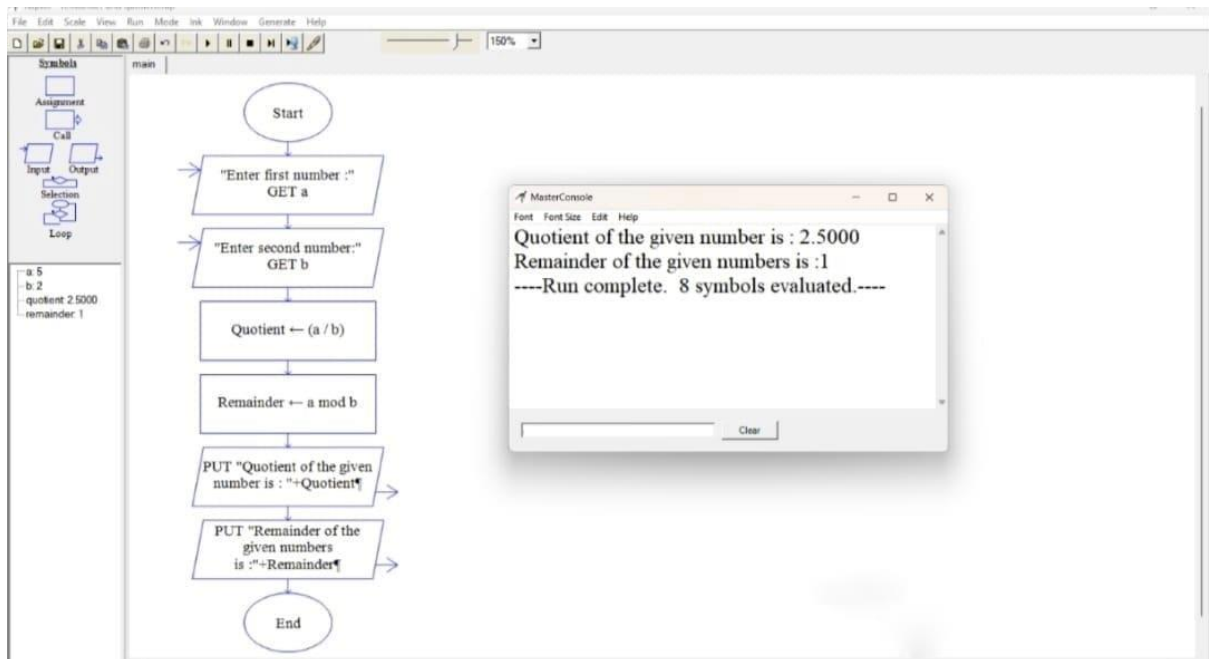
File Edit Scale View Run Mode Ink Window Generate Help

150%

Symbols
Assignment
Call
Input Output
Selection
Loop

main

a: 5
b: 2
quotient: 2.5000
remainder: 1

Start

"Enter first number :"
GET a

"Enter second number:"
GET b

Quotient ← (a / b)

Remainder ← a mod b

PUT "Quotient of the given number is : "+Quotient¶

PUT "Remainder of the given numbers is :"+Remainder¶

End

MasterConsole
Font Font Size Edit Help
Quotient of the given number is : 2.5000
Remainder of the given numbers is :1
----Run complete. 8 symbols evaluated.----

Clear